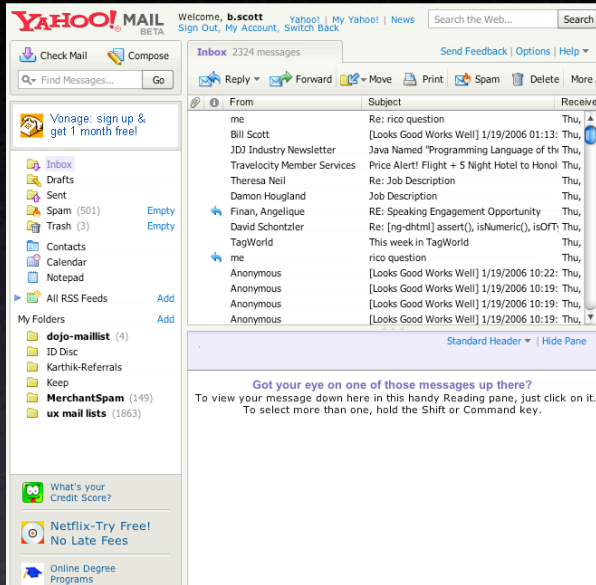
YAHOO! MAIL BETA

Welcome, b.scott
Sign Out, My Account, Switch Back

Yahoo! | My Yahoo! | News

Search the Web...

Search

Check Mail

Compose

Find Messages...

Go

Vonage: sign up & get 1 month free!

Inbox
Drafts
Sent
Spam (501) Empty
Trash (3) Empty

Contacts
Calendar
Notepad

All RSS Feeds Add

My Folders Add

dojo-maillist (4)
ID Disc
Karthik-Referrals
Keep
MerchantSpam (149)
ux mail lists (1863)

What's your Credit Score?

Netflix-Try Free! No Late Fees

Online Degree Programs

Inbox 2324 messages

Send Feedback | Options | Help

Reply

Forward

Move

Print

Spam

Delete

More

| From | Subject | Receive |
|---|---|---|
| me | Re: rico question | Thu, |
| Bill Scott | [Looks Good Works Well] 1/19/2006 01:13: | Thu, |
| JDJ Industry Newsletter | Java Named "Programming Language of the | Thu, |
| Travelocity Member Services | Price Alert! Flight + 5 Night Hotel to Honol | Thu, |
| Theresa Neil | Re: Job Description | Thu, |
| Damon Hougland | Job Description | Thu, |
| Finan, Angelique | RE: Speaking Engagement Opportunity | Thu, |
| David Schontzler | Re: [ng-dhtml] assert(), isNumeric(), isOfT | Thu, |
| TagWorld | This week in TagWorld | Thu, |
| me | rico question | Thu, |
| Anonymous | [Looks Good Works Well] 1/19/2006 10:22: | Thu, |
| Anonymous | [Looks Good Works Well] 1/19/2006 10:19: | Thu, |
| Anonymous | [Looks Good Works Well] 1/19/2006 10:19: | Thu, |
| Anonymous | [Looks Good Works Well] 1/19/2006 10:19: | Thu, |

Standard Header | Hide Pane

Got your eye on one of those messages up there?
To view your message down here in this handy Reading pane, just click on it.
To select more than one, hold the Shift or Command key.